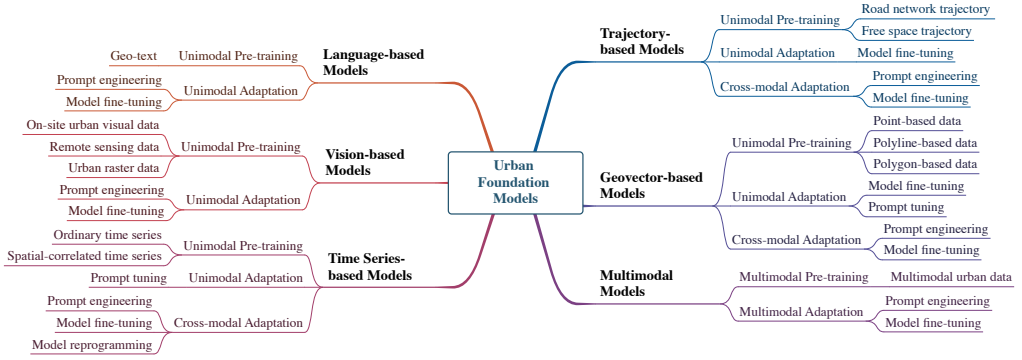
Urban Foundation Models

Language-based Models
Unimodal Pre-training
Geo-text
Unimodal Adaptation
Prompt engineering
Model fine-tuning

Vision-based Models
Unimodal Pre-training
On-site urban visual data
Remote sensing data
Urban raster data
Unimodal Adaptation
Prompt engineering
Model fine-tuning

Time Series-based Models
Unimodal Pre-training
Ordinary time series
Spatial-correlated time series
Unimodal Adaptation
Prompt tuning
Cross-modal Adaptation
Prompt engineering
Model fine-tuning
Model reprogramming

Trajectory-based Models
Unimodal Pre-training
Road network trajectory
Free space trajectory
Unimodal Adaptation
Model fine-tuning
Cross-modal Adaptation
Prompt engineering
Model fine-tuning

Geovector-based Models
Unimodal Pre-training
Point-based data
Polyline-based data
Polygon-based data
Unimodal Adaptation
Model fine-tuning
Prompt tuning
Cross-modal Adaptation
Prompt engineering
Model fine-tuning

Multimodal Models
Multimodal Pre-training
Multimodal urban data
Multimodal Adaptation
Prompt engineering
Model fine-tuning